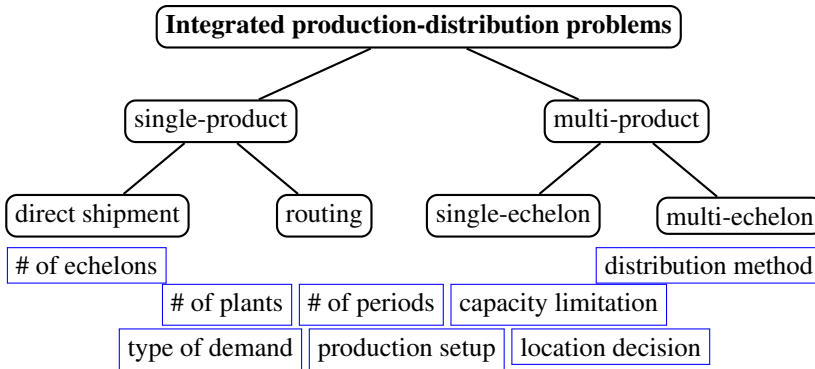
Integrated production-distribution problems

single-product

multi-product

direct shipment

routing

single-echelon

multi-echelon

# of echelons

distribution method

# of plants

# of periods

capacity limitation

type of demand

production setup

location decision